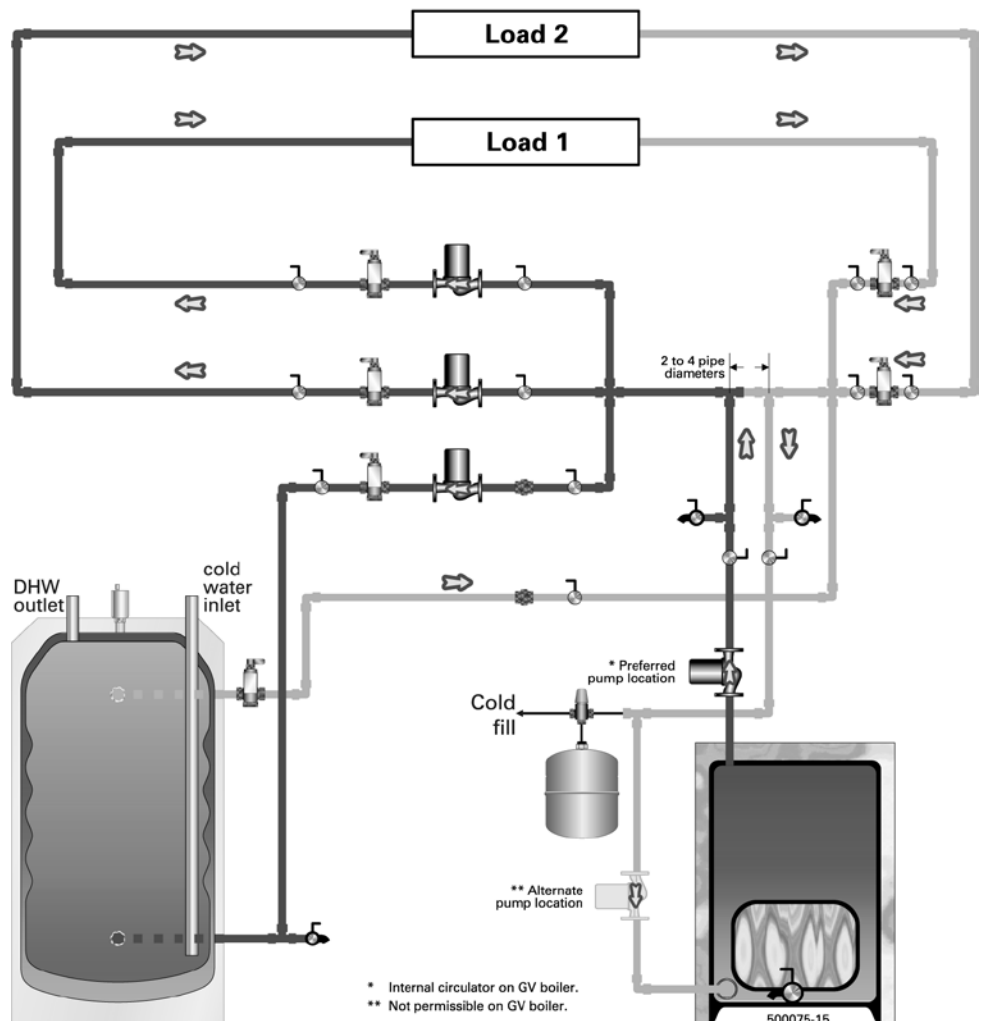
Load 2

Load 1

2 to 4 pipe diameters

DHW outlet

cold water inlet

* Preferred pump location

Cold fill

** Alternate pump location

* Internal circulator on GV boiler.
** Not permissible on GV boiler.

500075-15